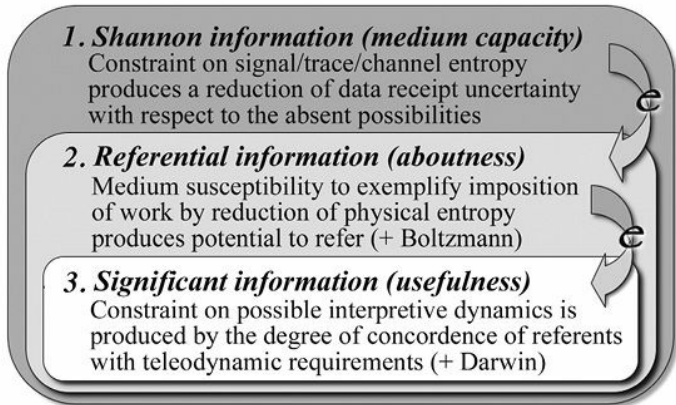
1. Shannon information (medium capacity)
Constraint on signal/trace/channel entropy produces a reduction of data receipt uncertainty with respect to the absent possibilities

e

2. Referential information (aboutness)
Medium susceptibility to exemplify imposition of work by reduction of physical entropy produces potential to refer (+ Boltzmann)

e

3. Significant information (usefulness)
Constraint on possible interpretive dynamics is produced by the degree of concordence of referents with teleodynamic requirements (+ Darwin)